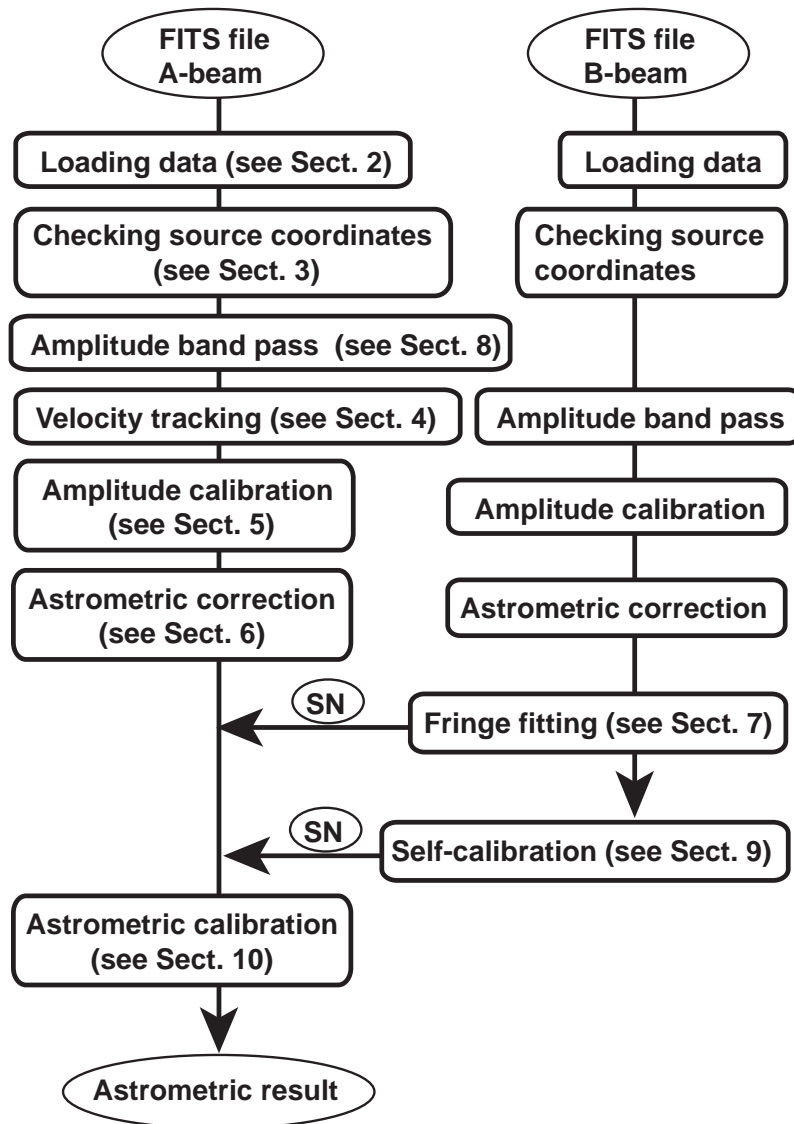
FITS file
A-beam

FITS file
B-beam

Loading data (see Sect. 2)

Loading data

Checking source coordinates (see Sect. 3)

Checking source coordinates

Amplitude band pass (see Sect. 8)

Velocity tracking (see Sect. 4)

Amplitude band pass

Amplitude calibration (see Sect. 5)

Amplitude calibration

Astrometric correction (see Sect. 6)

Astrometric correction

SN

Fringe fitting (see Sect. 7)

SN

Self-calibration (see Sect. 9)

Astrometric calibration (see Sect. 10)

Astrometric result